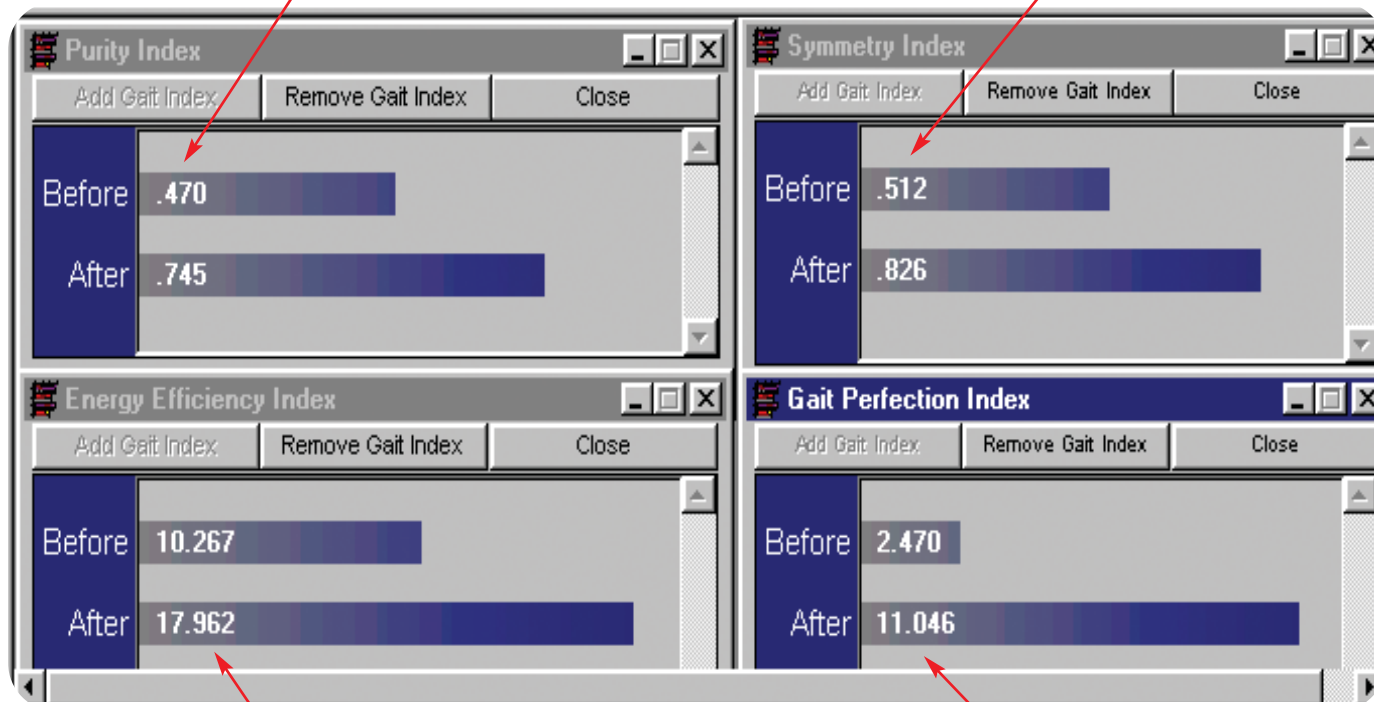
Purity Index

Add Gait Index | Remove Gait Index | Close

Before .470

After .745

Symmetry Index

Add Gait Index | Remove Gait Index | Close

Before .512

After .826

Energy Efficiency Index

Add Gait Index | Remove Gait Index | Close

Before 10.267

After 17.962

Gait Perfection Index

Add Gait Index | Remove Gait Index | Close

Before 2.470

After 11.046